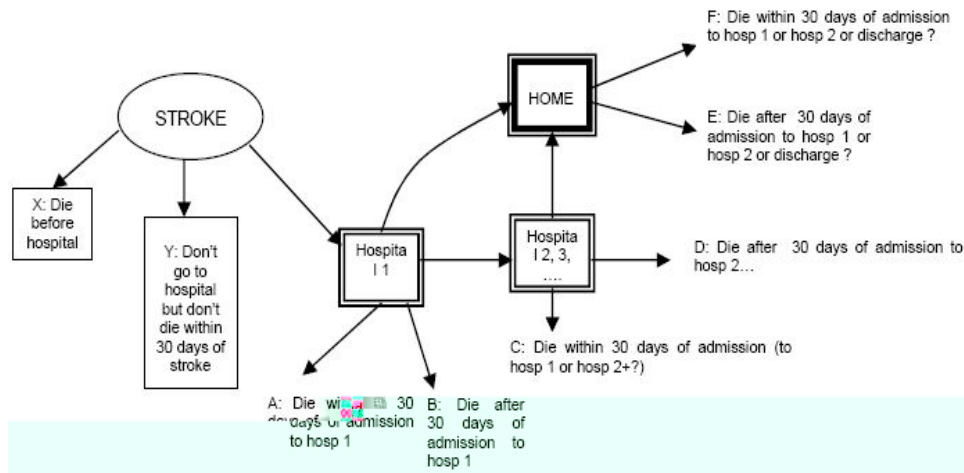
STROKE

X: Die before hospital

Y: Don't go to hospital but don't die within 30 days of stroke

Hospita l 1

Hospita l 2, 3, ....

HOME

F: Die within 30 days of admission to hosp 1 or hosp 2 or discharge ?

E: Die after 30 days of admission to hosp 1 or hosp 2 or discharge ?

D: Die after 30 days of admission to hosp 2…

C: Die within 30 days of admission (to hosp 1 or hosp 2+?)

A: Die wi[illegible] 30 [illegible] days of admission to hosp 1

B: Die after 30 days of admission to hosp 1